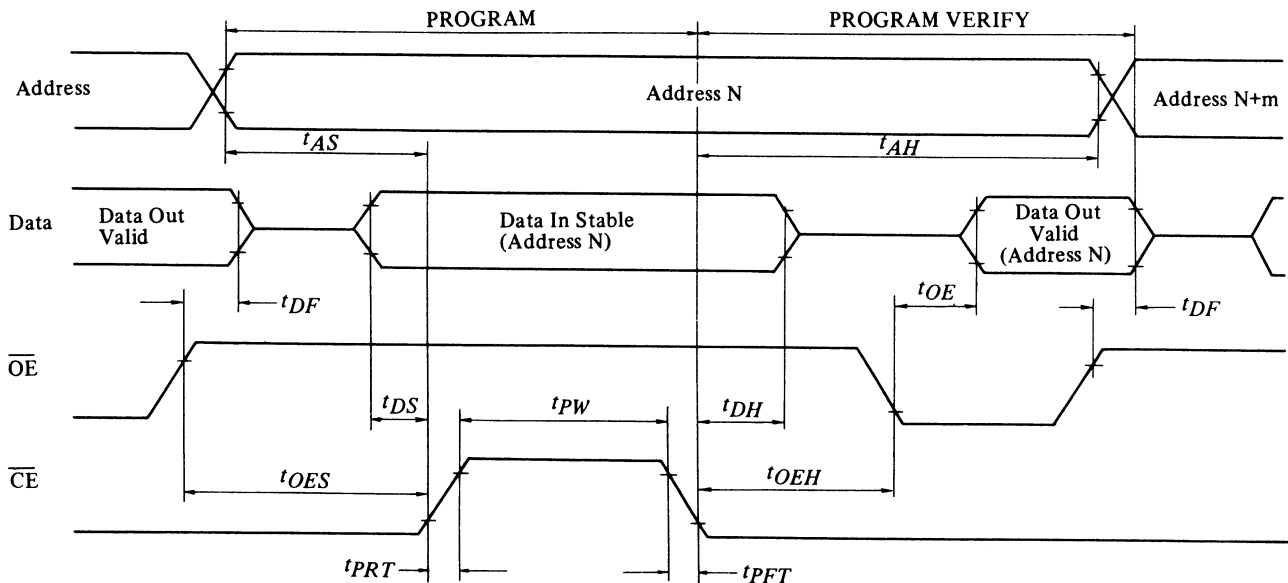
PROGRAM

PROGRAM VERIFY

Address

Address N

Address N+m

$t_{AS}$

$t_{AH}$

Data

Data Out Valid

Data In Stable (Address N)

Data Out Valid (Address N)

$t_{DF}$

$t_{OE}$

$t_{DF}$

$\overline{OE}$

$t_{DS}$

$t_{PW}$

$t_{DH}$

$\overline{CE}$

$t_{OES}$

$t_{OEH}$

$t_{PRT}$

$t_{PFT}$